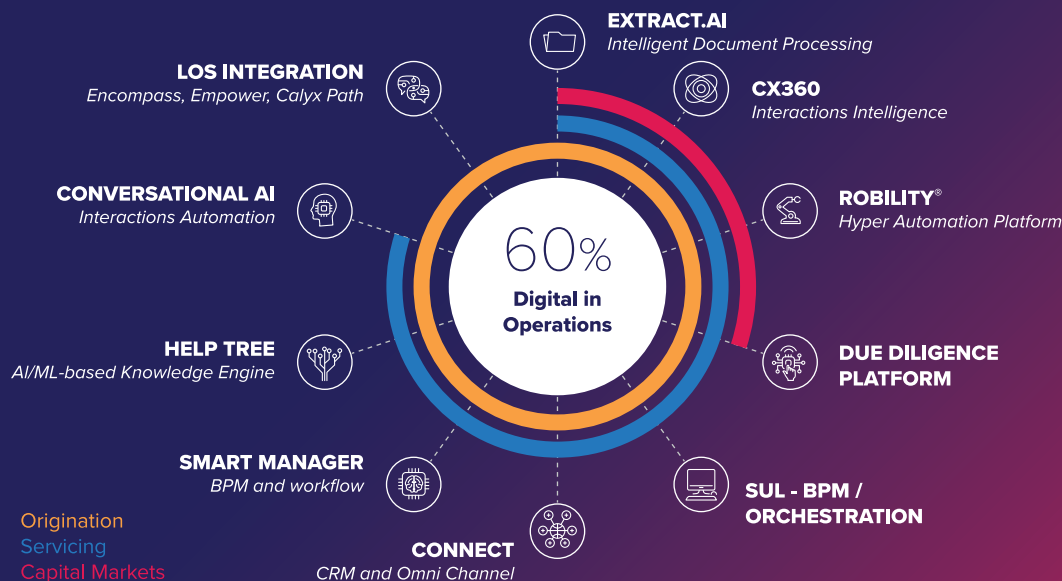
EXTRACT.AI
Intelligent Document Processing

LOS INTEGRATION
Encompass, Empower, Calyx Path

CX360
Interactions Intelligence

CONVERSATIONAL AI
Interactions Automation

ROBILITY®
Hyper Automation Platform

60%
Digital in Operations

HELP TREE
AI/ML-based Knowledge Engine

DUE DILIGENCE PLATFORM

SMART MANAGER
BPM and workflow

SUL - BPM / ORCHESTRATION

CONNECT
CRM and Omni Channel

Origination
Servicing
Capital Markets